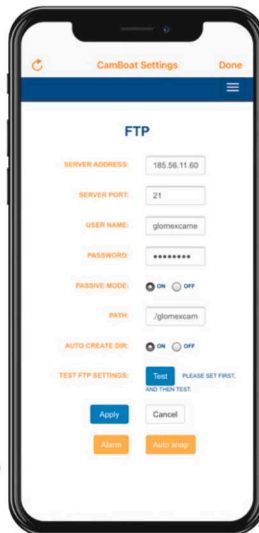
CamBoat Settings

Done

FTP

SERVER ADDRESS: 185.56.11.60

SERVER PORT: 21

USER NAME: glomexcame

PASSWORD: ••••••••

PASSIVE MODE: ON OFF

PATH: ./glomexcam

AUTO CREATE DIR: ON OFF

TEST FTP SETTINGS: Test PLEASE SET FIRST, AND THEN TEST.

Apply

Cancel

Alarm

Auto snap